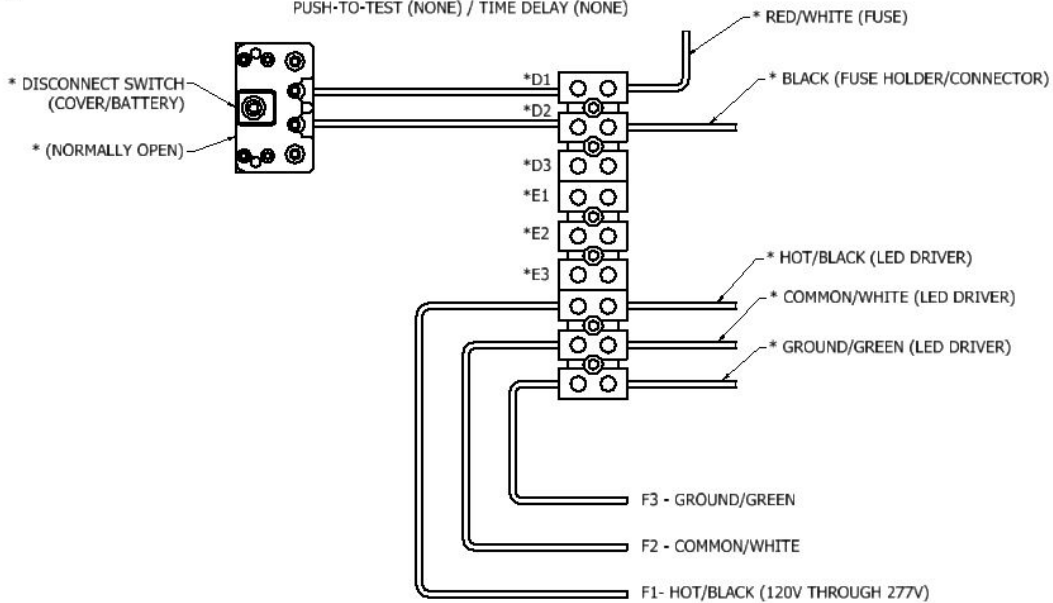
PUSH-TO-TEST (NONE) / TIME DELAY (NONE)

* RED/WHITE (FUSE)

* DISCONNECT SWITCH (COVER/BATTERY)

* (NORMALLY OPEN)

*D1

*D2

* BLACK (FUSE HOLDER/CONNECTOR)

*D3

*E1

*E2

*E3

* HOT/BLACK (LED DRIVER)

* COMMON/WHITE (LED DRIVER)

* GROUND/GREEN (LED DRIVER)

F3 - GROUND/GREEN

F2 - COMMON/WHITE

F1- HOT/BLACK (120V THROUGH 277V)